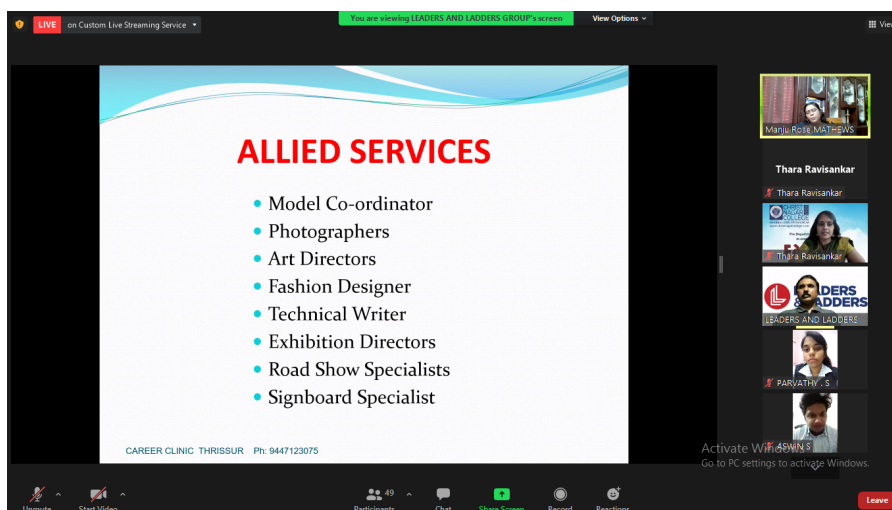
LIVE on Custom Live Streaming Service
You are viewing LEADERS AND LADDERS GROUP's screen
View Options
Vie

ALLIED SERVICES

- Model Co-ordinator
- Photographers
- Art Directors
- Fashion Designer
- Technical Writer
- Exhibition Directors
- Road Show Specialists
- Signboard Specialist

CAREER CLINIC THRISSUR Ph: 9447123075

Manju Rose MATHEWS
Thara Ravisankar
Thara Ravisankar
Thara Ravisankar
DERS
ADDERS
LEADERS AND LADDERS
PARVATHY . S
ASWIN S

Activate Windows
Go to PC settings to activate Windows.

Unmute
Start Video
49
Participants
Chat
Share Screen
Record
Reactions
Leave